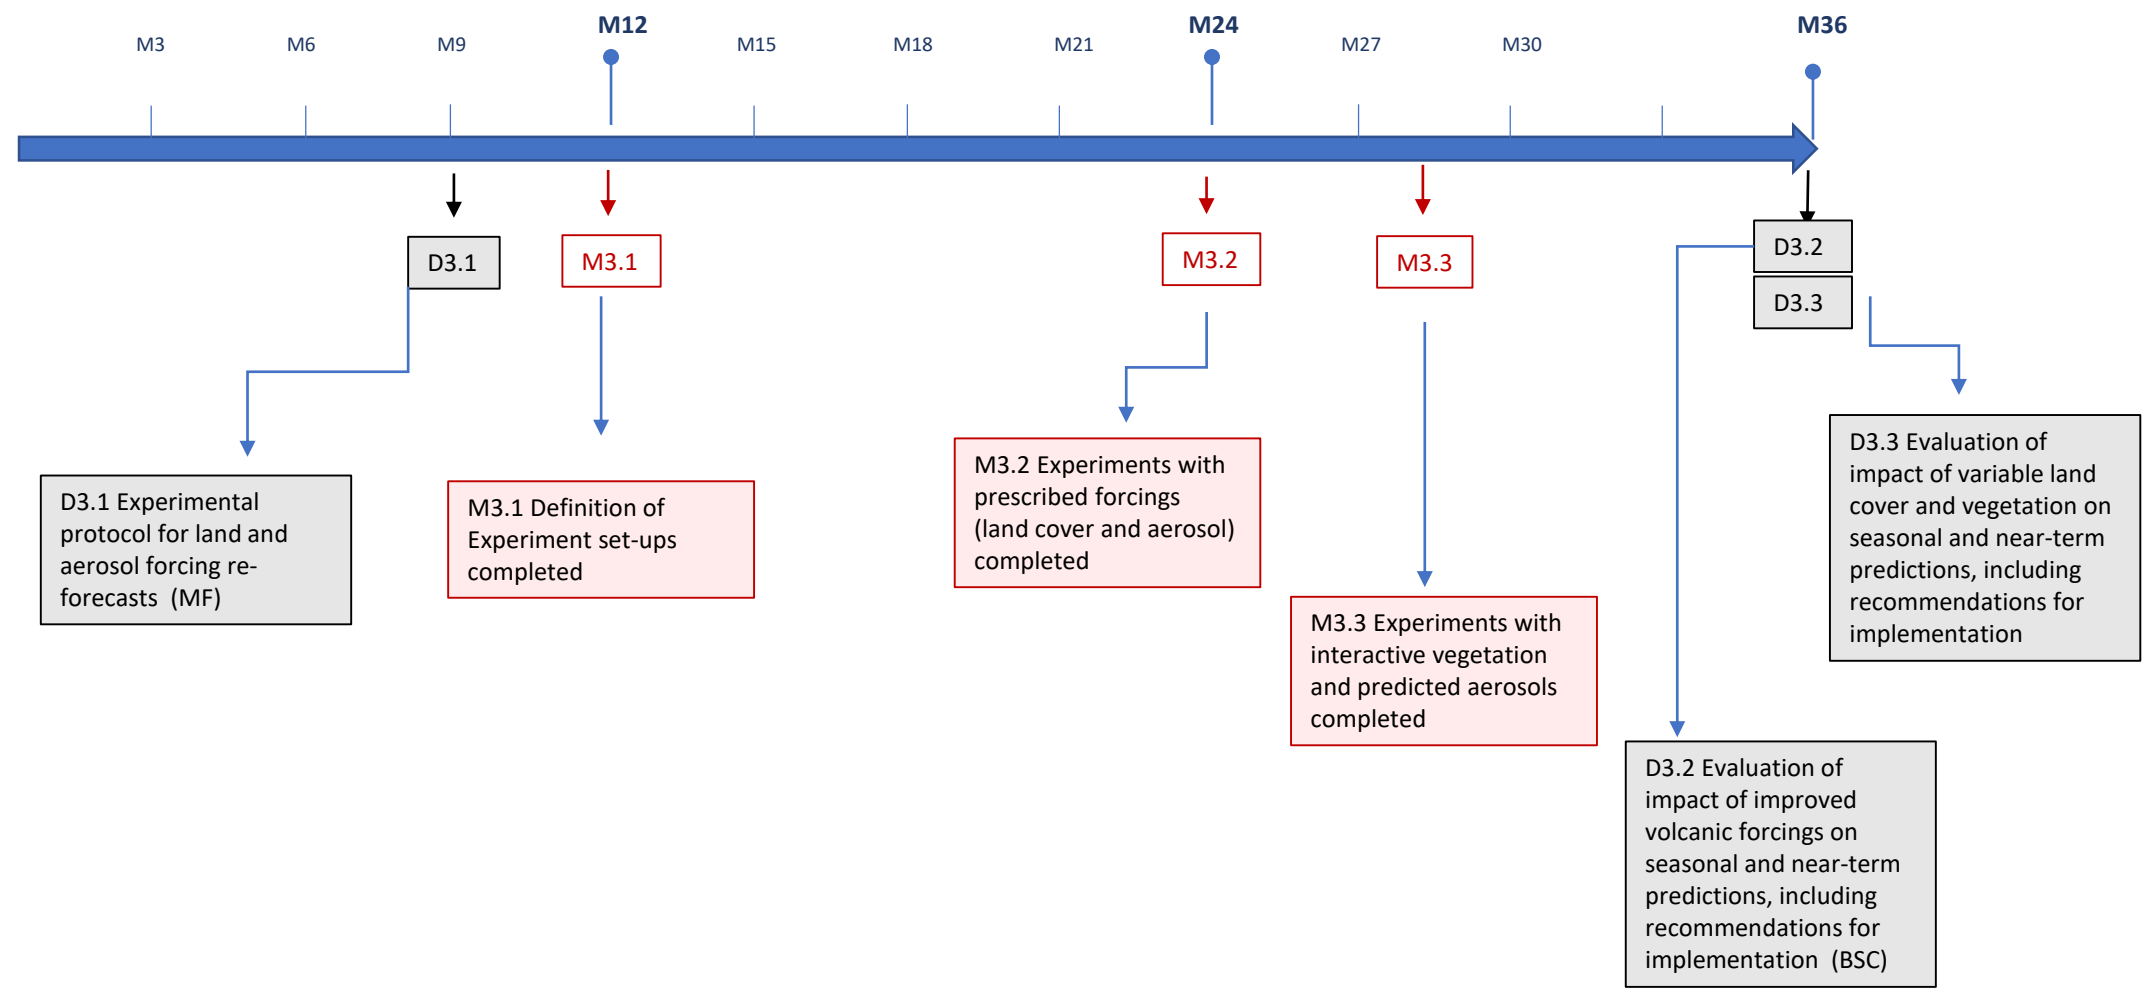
M3 M6 M9 M12 M15 M18 M21 M24 M27 M30 M36

D3.1

M3.1

M3.2

M3.3

D3.2

D3.3

D3.1 Experimental protocol for land and aerosol forcing re-forecasts (MF)

M3.1 Definition of Experiment set-ups completed

M3.2 Experiments with prescribed forcings (land cover and aerosol) completed

M3.3 Experiments with interactive vegetation and predicted aerosols completed

D3.3 Evaluation of impact of variable land cover and vegetation on seasonal and near-term predictions, including recommendations for implementation

D3.2 Evaluation of impact of improved volcanic forcings on seasonal and near-term predictions, including recommendations for implementation (BSC)